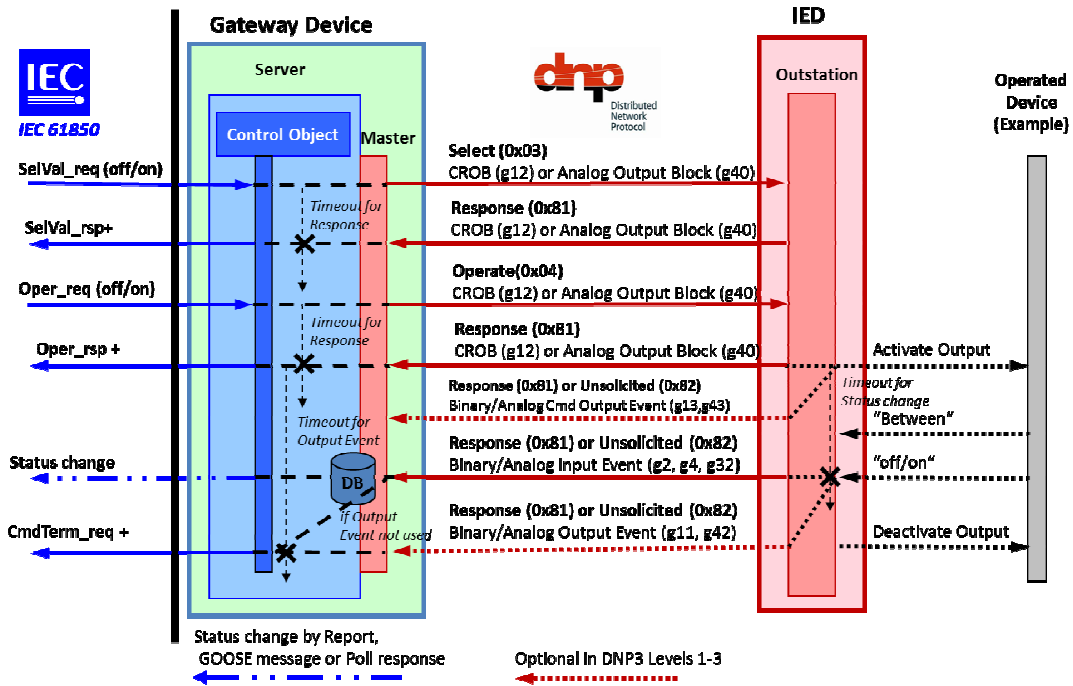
Gateway Device

IED

IEC

IEC 61850

Server

dnp
Distributed Network Protocol

Outstation

Operated Device (Example)

Control Object

Master

SelVal_req (off/on)

Select (0x03)
CROB (g12) or Analog Output Block (g40)

Timeout for Response

SelVal_rsp+

Response (0x81)
CROB (g12) or Analog Output Block (g40)

Oper_req (off/on)

Operate(0x04)
CROB (g12) or Analog Output Block (g40)

Timeout for Response

Oper_rsp +

Response (0x81)
CROB (g12) or Analog Output Block (g40)

Activate Output

Response (0x81) or Unsolicited (0x82)
Binary/Analog Cmd Output Event (g13,g43)

Timeout for Status change

Timeout for Output Event

"Between"

Status change

Response (0x81) or Unsolicited (0x82)
Binary/Analog Input Event (g2, g4, g32)

"off/on"

DB

If Output Event not used

CmdTerm_req +

Response (0x81) or Unsolicited (0x82)
Binary/Analog Output Event (g11, g42)

Deactivate Output

Status change by Report, GOOSE message or Poll response

Optional in DNP3 Levels 1-3